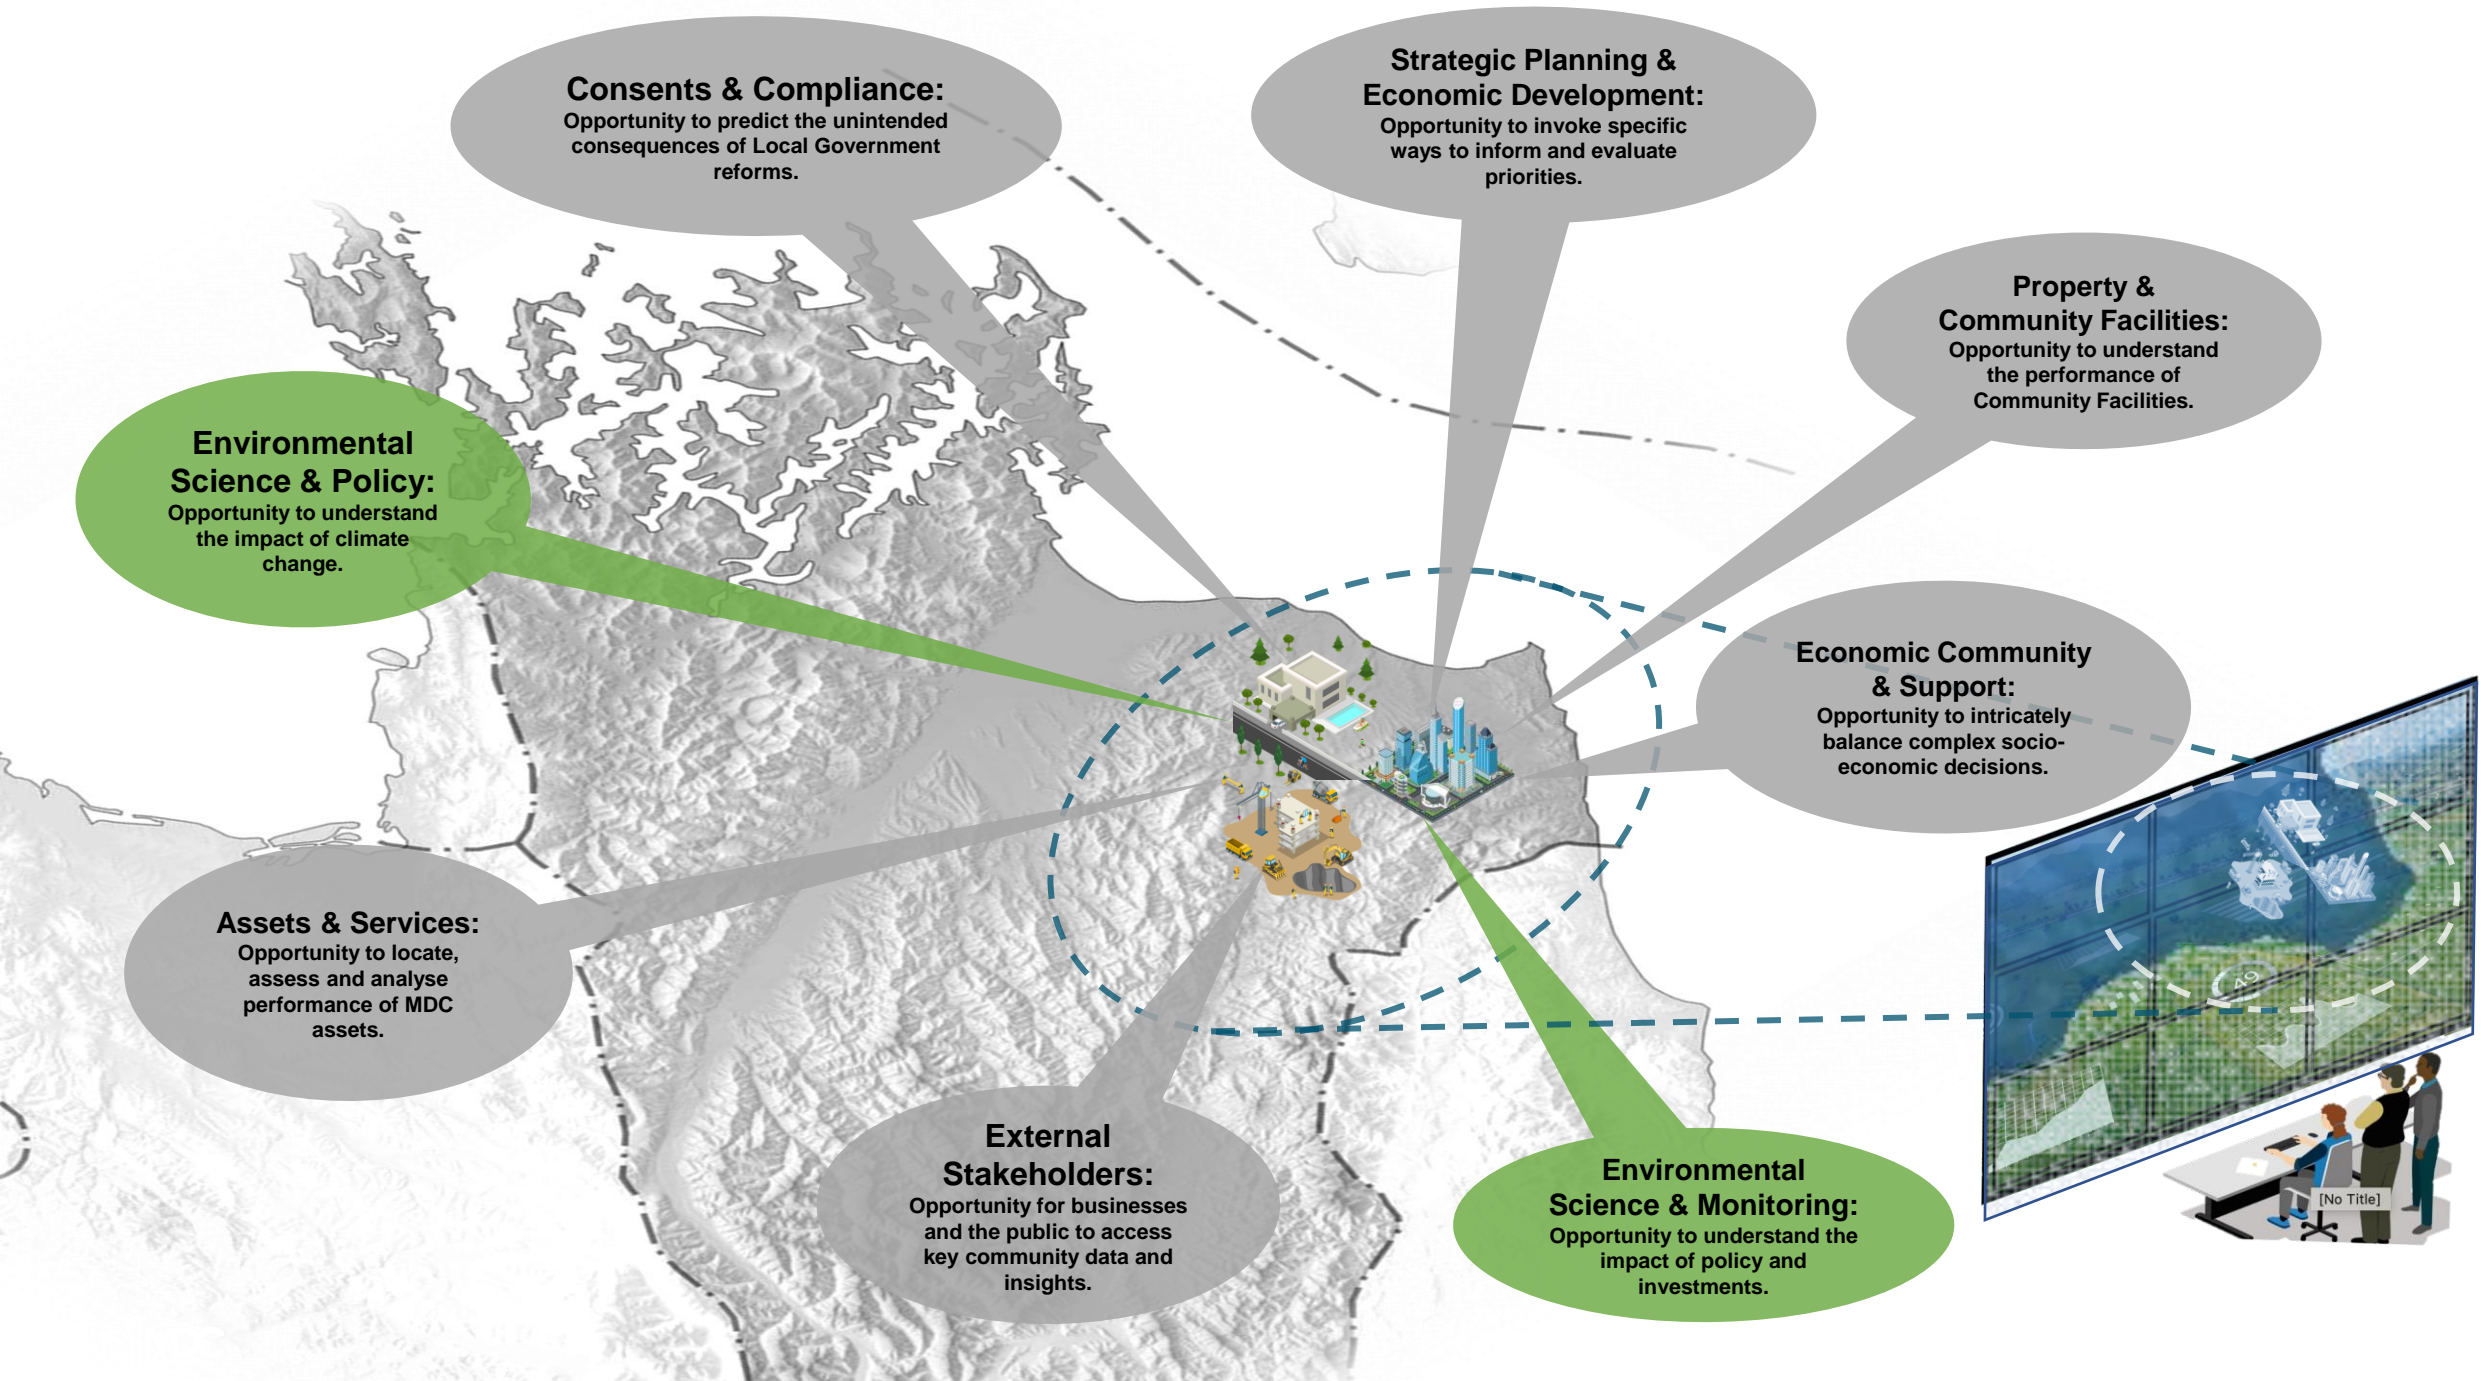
Consents & Compliance:
Opportunity to predict the unintended consequences of Local Government reforms.

Strategic Planning & Economic Development:
Opportunity to invoke specific ways to inform and evaluate priorities.

Property & Community Facilities:
Opportunity to understand the performance of Community Facilities.

Environmental Science & Policy:
Opportunity to understand the impact of climate change.

Economic Community & Support:
Opportunity to intricately balance complex socio-economic decisions.

Assets & Services:
Opportunity to locate, assess and analyse performance of MDC assets.

External Stakeholders:
Opportunity for businesses and the public to access key community data and insights.

Environmental Science & Monitoring:
Opportunity to understand the impact of policy and investments.

[No Title]